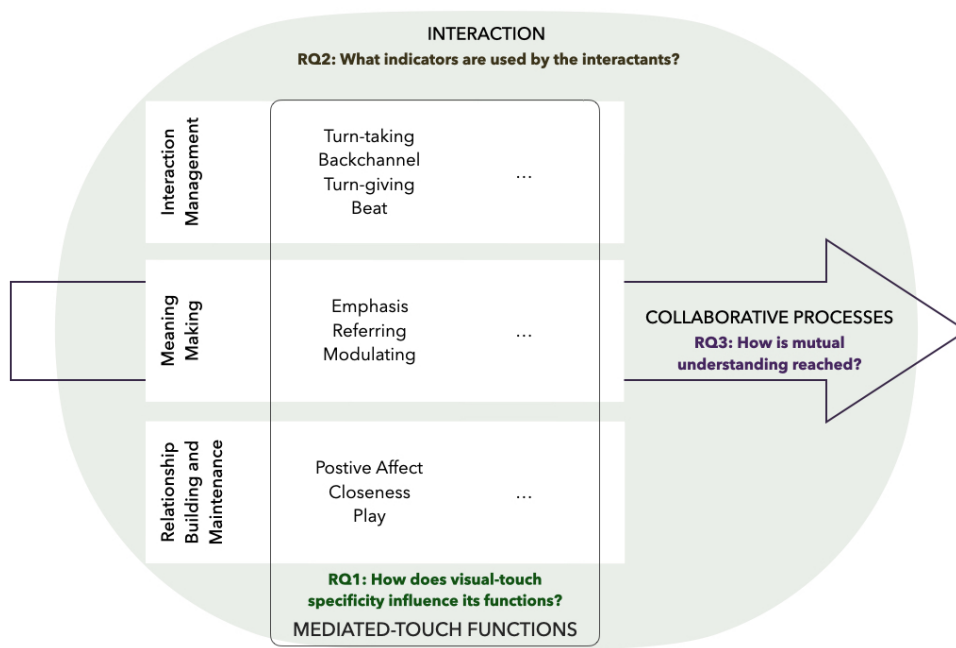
INTERACTION
RQ2: What indicators are used by the interactants?

Interaction Management

Turn-taking
Backchannel
Turn-giving
Beat

...

Meaning Making

Emphasis
Referring
Modulating

...

COLLABORATIVE PROCESSES
RQ3: How is mutual understanding reached?

Relationship Building and Maintenance

Postive Affect
Closeness
Play

...

RQ1: How does visual-touch specificity influence its functions?
MEDIATED-TOUCH FUNCTIONS